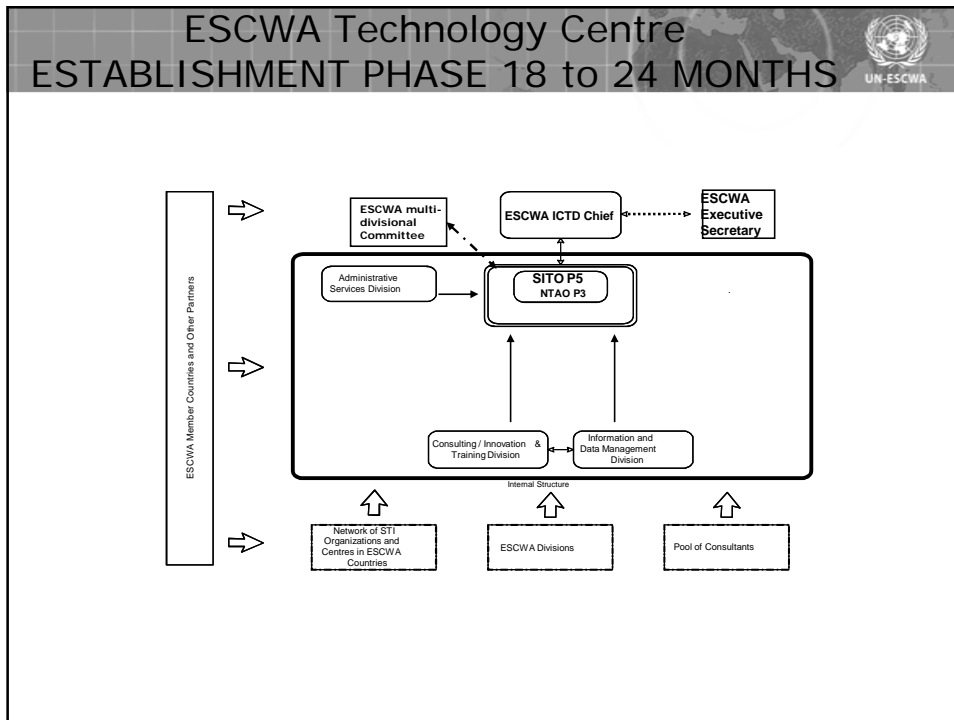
ESCWA Technology Centre
ESTABLISHMENT PHASE 18 to 24 MONTHS

UN-ESCWA

ESCWA Member Countries and Other Partners

ESCWA multi-divisional Committee

ESCWA ICTD Chief

ESCWA Executive Secretary

Administrative Services Division

SITO P5
NTAO P3

Consulting / Innovation & Training Division

Information and Data Management Division

Internal Structure

Network of STI Organizations and Centres in ESCWA Countries

ESCWA Divisions

Pool of Consultants